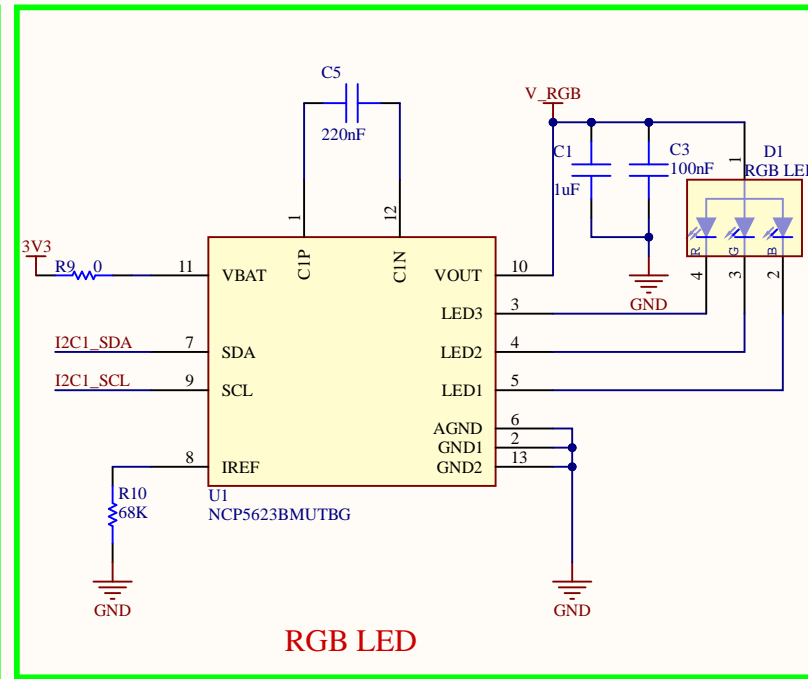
C5
220nF

V_RGB

C1
1uF

C3
100nF

D1
RGB LE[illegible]

1

R G B

4 3 2

GND

3V3
R9 0

11 VBAT
1 C1P
12 C1N
10 VOUT
3 LED3
4 LED2
5 LED1
6 AGND
2 GND1
13 GND2

I2C1_SDA 7 SDA
I2C1_SCL 9 SCL

8 IREF

R10
68K

U1
NCP5623BMUTBG

GND

GND

RGB LED